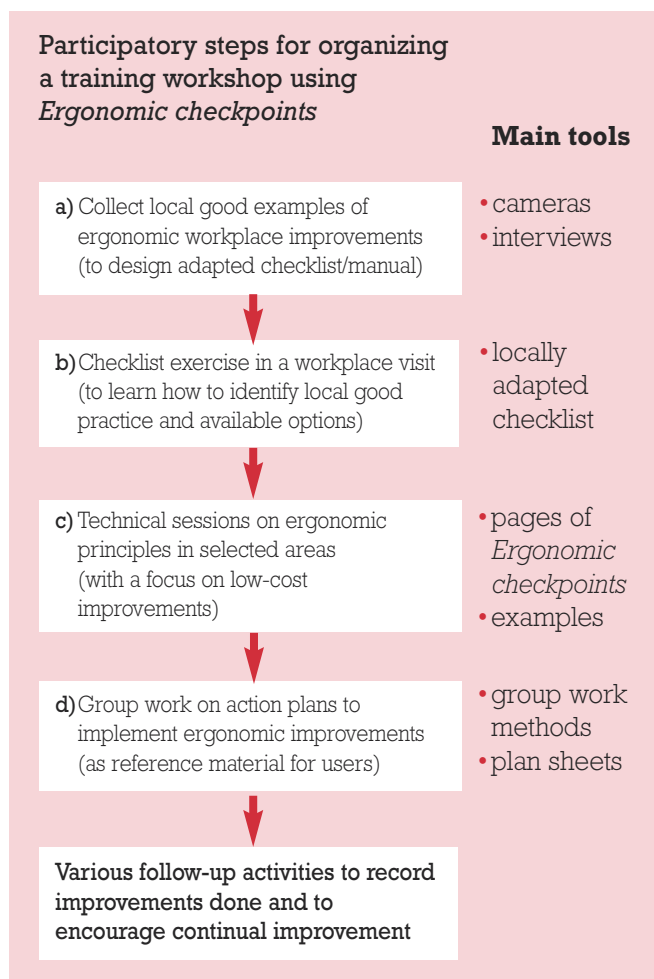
Participatory steps for organizing a training workshop using *Ergonomic checkpoints*

**Main tools**

a) Collect local good examples of ergonomic workplace improvements (to design adapted checklist/manual)

• cameras
• interviews

b) Checklist exercise in a workplace visit (to learn how to identify local good practice and available options)

• locally adapted checklist

c) Technical sessions on ergonomic principles in selected areas (with a focus on low-cost improvements)

• pages of *Ergonomic checkpoints*
• examples

d) Group work on action plans to implement ergonomic improvements (as reference material for users)

• group work methods
• plan sheets

**Various follow-up activities to record improvements done and to encourage continual improvement**